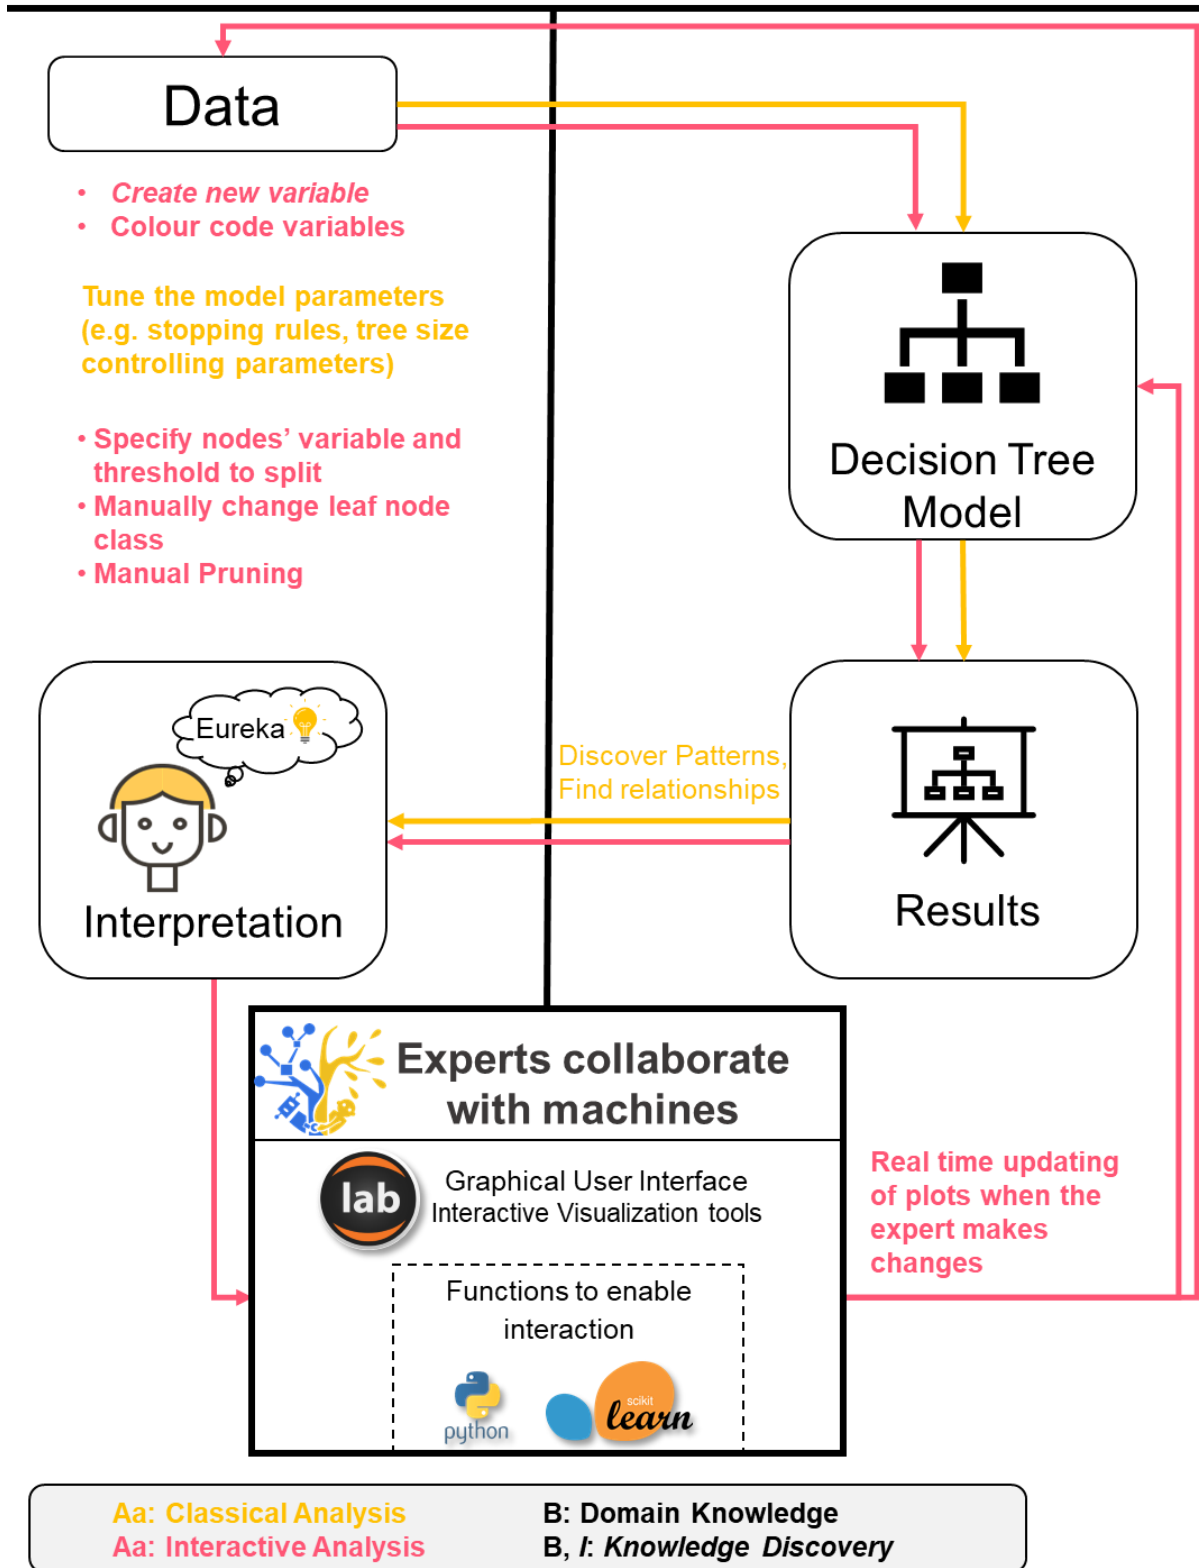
Data

- *Create new variable*
- Colour code variables

Tune the model parameters (e.g. stopping rules, tree size controlling parameters)

- Specify nodes' variable and threshold to split
- Manually change leaf node class
- Manual Pruning

Decision Tree Model

Eureka

Discover Patterns, Find relationships

Interpretation

Results

Experts collaborate with machines

lab

Graphical User Interface
Interactive Visualization tools

Functions to enable interaction

python

scikit learn

Real time updating of plots when the expert makes changes

Aa: Classical Analysis
Aa: Interactive Analysis

B: Domain Knowledge
B, *I*: *Knowledge Discovery*